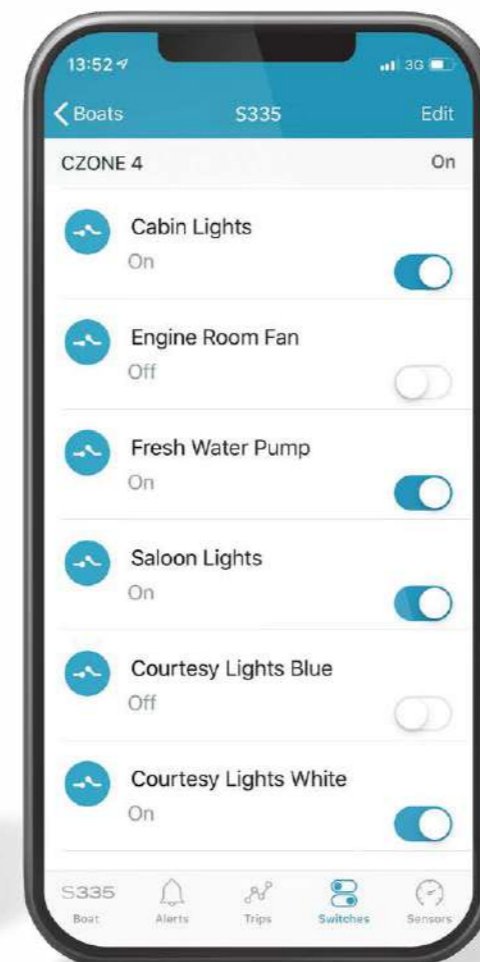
13:52

3G

Boats

S335

Edit

CZONE 4

On

Cabin Lights

On

Engine Room Fan

Off

Fresh Water Pump

On

Saloon Lights

On

Courtesy Lights Blue

Off

Courtesy Lights White

On

S335
Boat

Alerts

Trips

Switches

Sensors